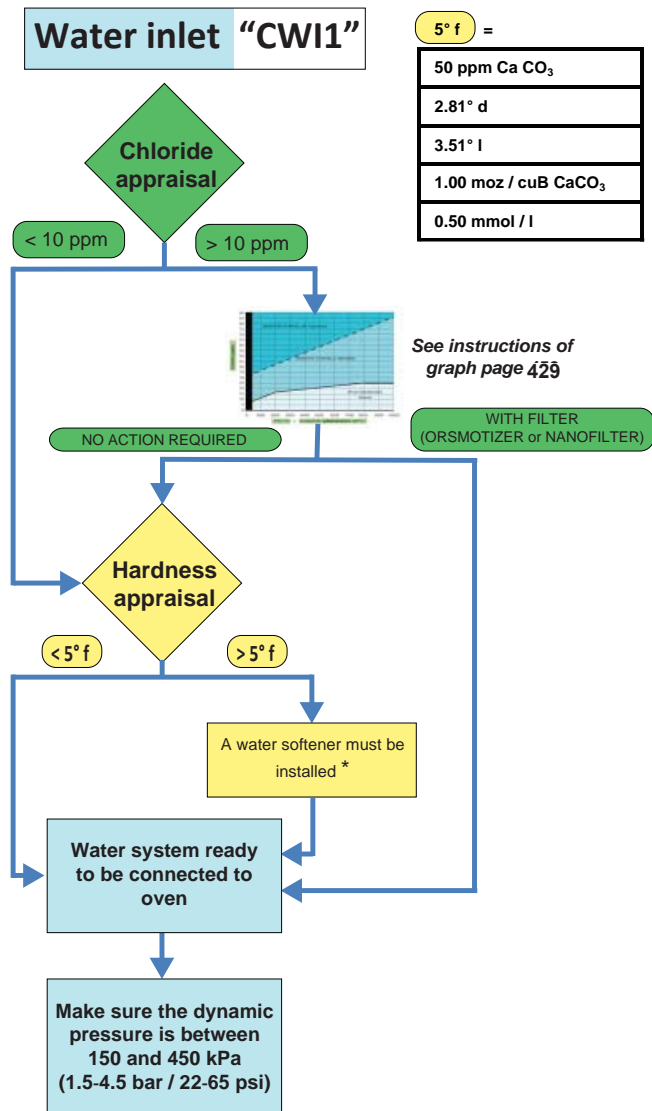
Water inlet "CWI1"

5° f =

| 50 ppm Ca $CO_3$ |
|---|
| 2.81° d |
| 3.51° I |
| 1.00 moz / cuB $CaCO_3$ |
| 0.50 mmol / l |

Chloride appraisal

< 10 ppm

> 10 ppm

See instructions of graph page 429

NO ACTION REQUIRED

WITH FILTER (ORSMOTIZER or NANOFILTER)

Hardness appraisal

< 5° f

> 5° f

A water softener must be installed *

Water system ready to be connected to oven

Make sure the dynamic pressure is between 150 and 450 kPa (1.5-4.5 bar / 22-65 psi)